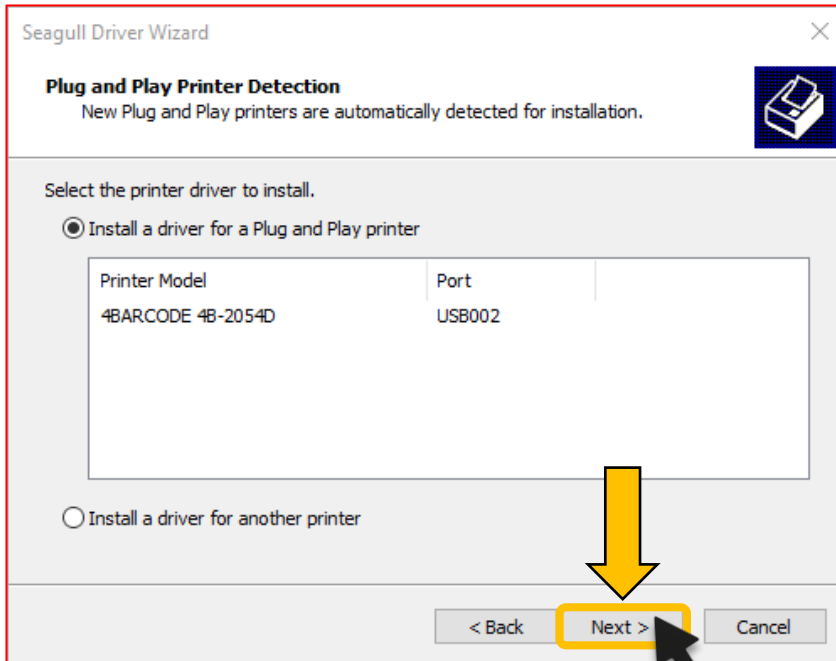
Seagull Driver Wizard

Plug and Play Printer Detection
New Plug and Play printers are automatically detected for installation.

Select the printer driver to install.

Install a driver for a Plug and Play printer

| Printer Model | Port |
|---|---|
| 4BARCODE 4B-2054D | USB002 |

Install a driver for another printer

< Back Next > Cancel